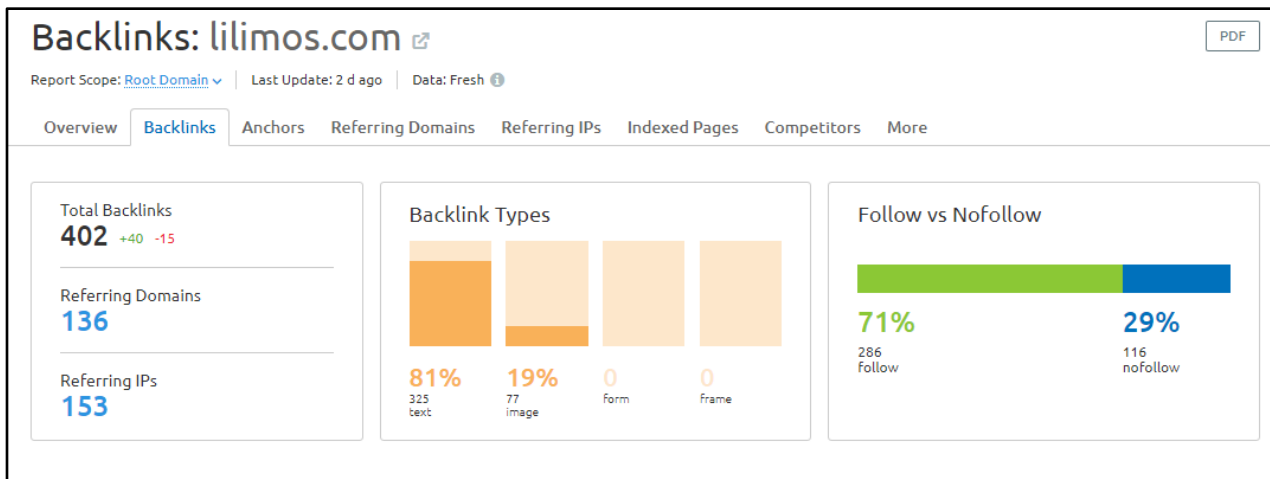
Backlinks: lilimos.com

PDF

Report Scope: Root Domain | Last Update: 2 d ago | Data: Fresh

Overview Backlinks Anchors Referring Domains Referring IPs Indexed Pages Competitors More

Total Backlinks
402 +40 -15

Referring Domains
136

Referring IPs
153

Backlink Types

81%
325
text

19%
77
image

0
form

0
frame

Follow vs Nofollow

71%
286
follow

29%
116
nofollow